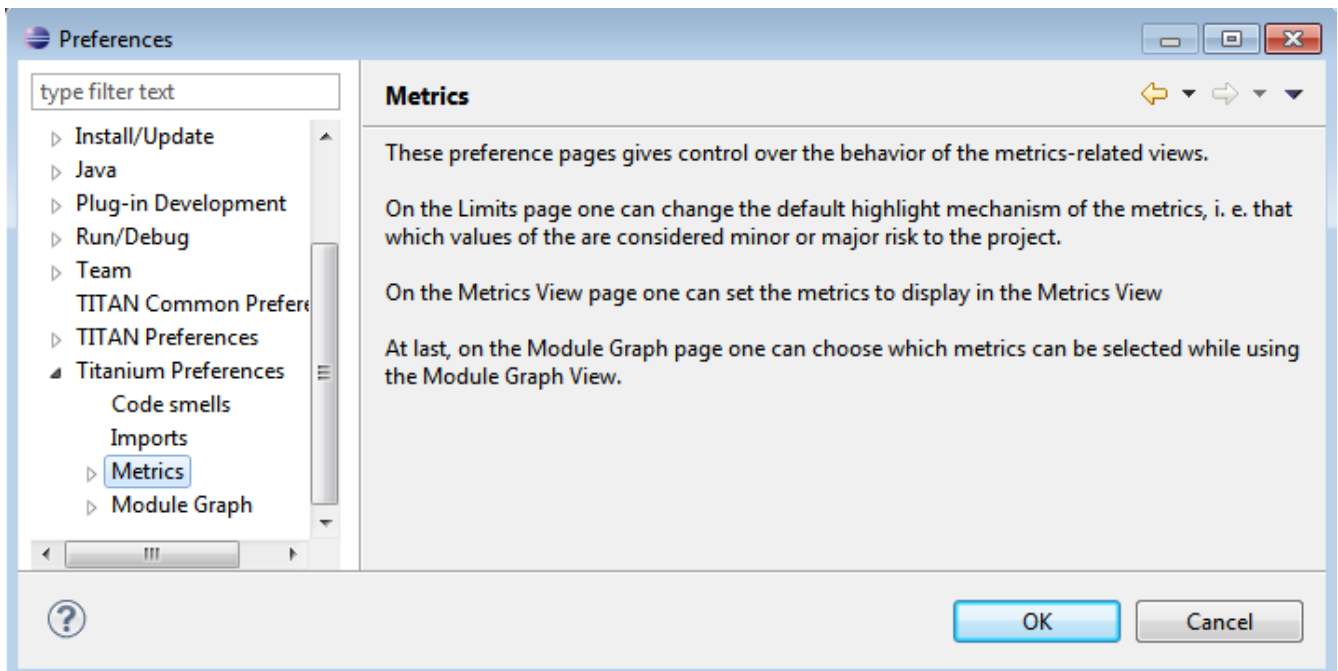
Preferences

type filter text

Install/Update
Java
Plug-in Development
Run/Debug
Team
TITAN Common Prefere
TITAN Preferences
Titanium Preferences
Code smells
Imports
Metrics
Module Graph

Metrics

These preference pages gives control over the behavior of the metrics-related views.

On the Limits page one can change the default highlight mechanism of the metrics, i. e. that which values of the are considered minor or major risk to the project.

On the Metrics View page one can set the metrics to display in the Metrics View

At last, on the Module Graph page one can choose which metrics can be selected while using the Module Graph View.

OK
Cancel